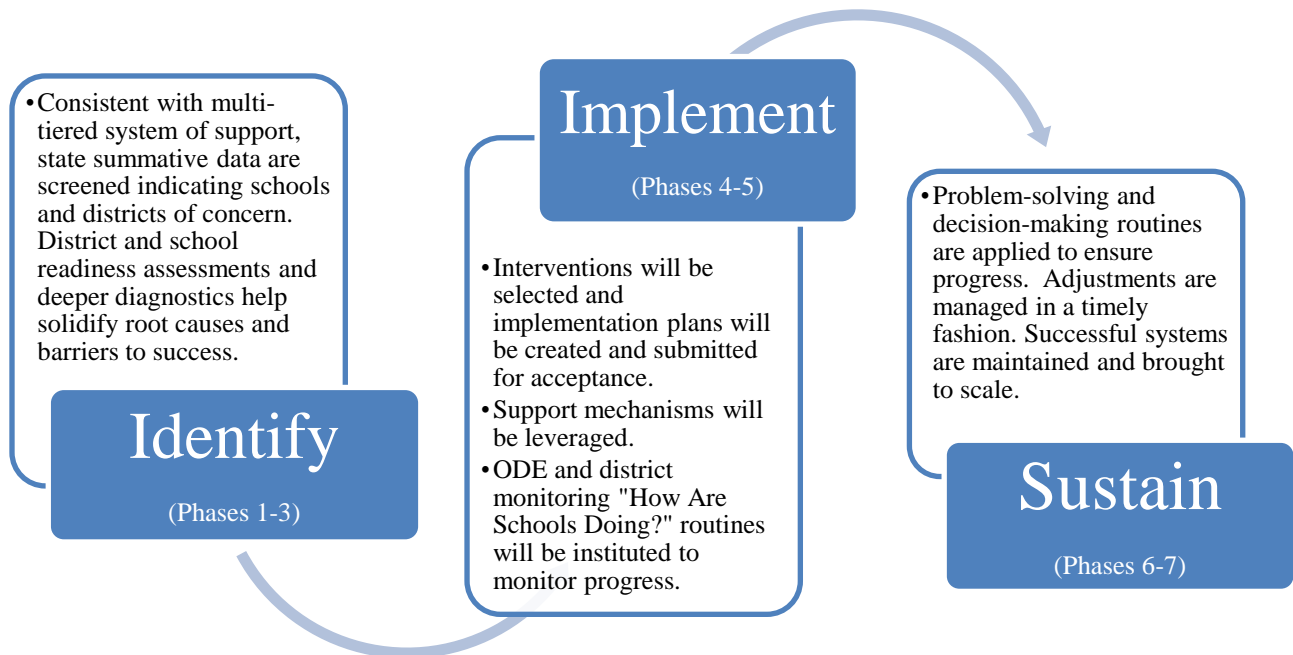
•Consistent with multi-tiered system of support, state summative data are screened indicating schools and districts of concern. District and school readiness assessments and deeper diagnostics help solidify root causes and barriers to success.

Identify

(Phases 1-3)

Implement

(Phases 4-5)

•Interventions will be selected and implementation plans will be created and submitted for acceptance.
•Support mechanisms will be leveraged.
•ODE and district monitoring "How Are Schools Doing?" routines will be instituted to monitor progress.

•Problem-solving and decision-making routines are applied to ensure progress. Adjustments are managed in a timely fashion. Successful systems are maintained and brought to scale.

Sustain

(Phases 6-7)